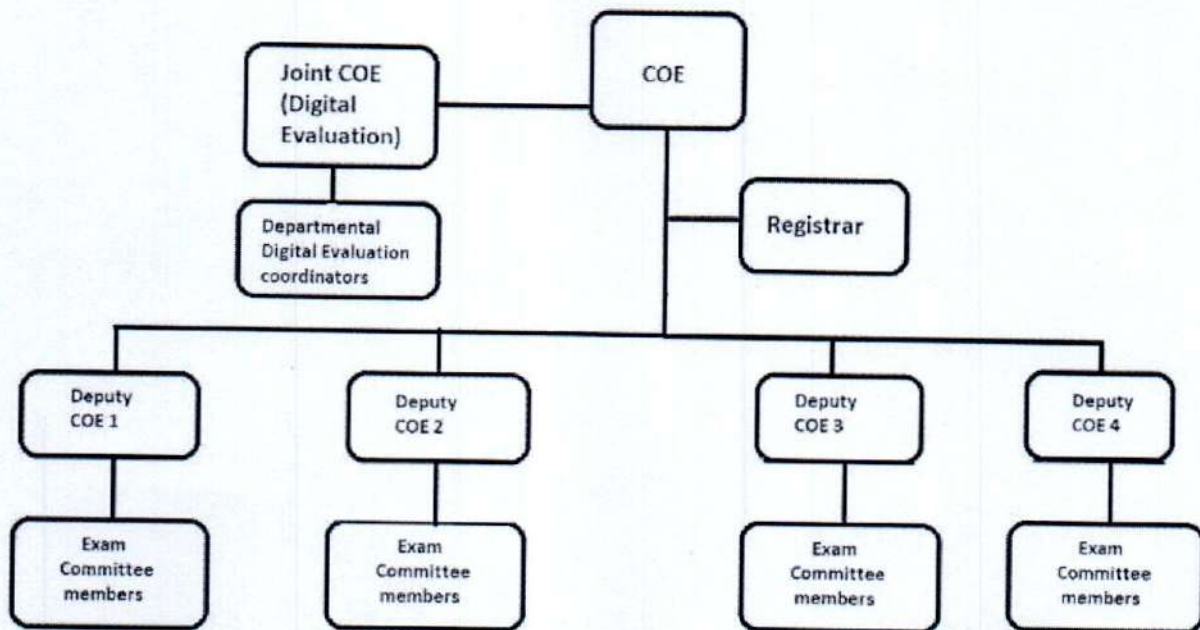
Joint COE (Digital Evaluation)

COE

Departmental Digital Evaluation coordinators

Registrar

Deputy COE 1

Deputy COE 2

Deputy COE 3

Deputy COE 4

Exam Committee members

Exam Committee members

Exam Committee members

Exam Committee members